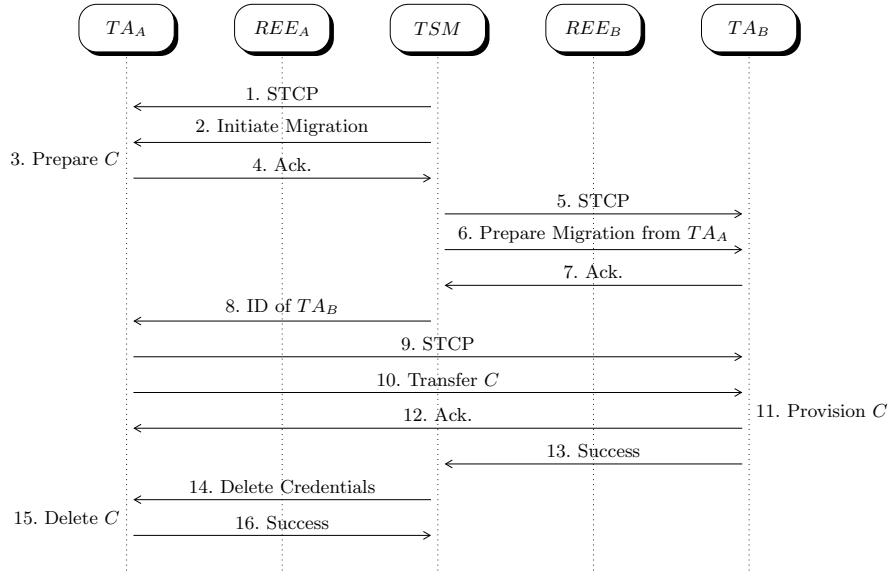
$TA_A$ $REE_A$ $TSM$ $REE_B$ $TA_B$

1. STCP

2. Initiate Migration

3. Prepare $C$

4. Ack.

5. STCP

6. Prepare Migration from $TA_A$

7. Ack.

8. ID of $TA_B$

9. STCP

10. Transfer $C$

11. Provision $C$

12. Ack.

13. Success

14. Delete Credentials

15. Delete $C$

16. Success